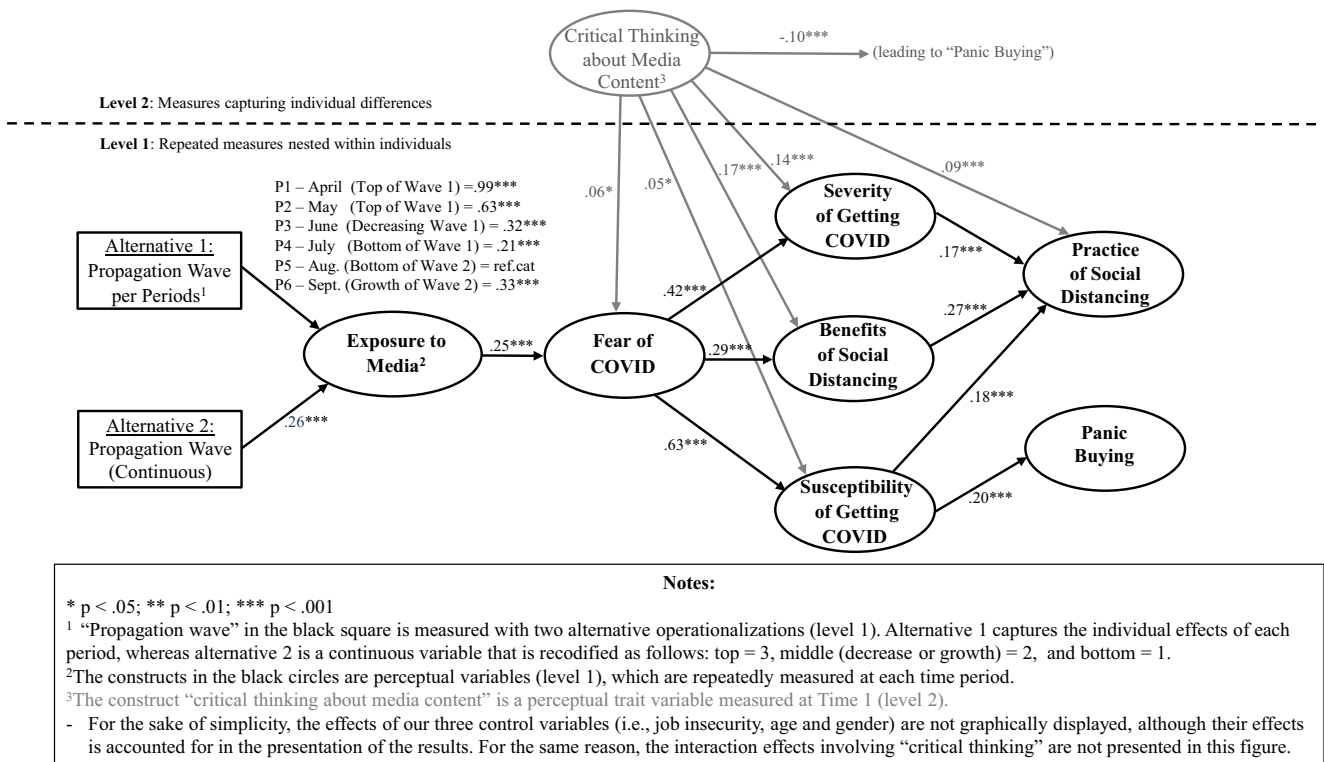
Critical Thinking about Media Content$^3$

-.10***

(leading to "Panic Buying")

**Level 2**: Measures capturing individual differences

**Level 1**: Repeated measures nested within individuals

.06*

.05*

.17***

.14***

.09***

P1 – April (Top of Wave 1) =.99***
P2 – May (Top of Wave 1) = .63***
P3 – June (Decreasing Wave 1) = .32***
P4 – July (Bottom of Wave 1) = .21***
P5 – Aug. (Bottom of Wave 2) = ref.cat
P6 – Sept. (Growth of Wave 2) = .33***

Alternative 1: Propagation Wave per Periods$^1$

Alternative 2: Propagation Wave (Continuous)

.26***

Exposure to Media$^2$

.25***

Fear of COVID

.42***

.29***

.63***

Severity of Getting COVID

Benefits of Social Distancing

Susceptibility of Getting COVID

.17***

.27***

.18***

.20***

Practice of Social Distancing

Panic Buying

**Notes:**

* p < .05; ** p < .01; *** p < .001

$^1$ "Propagation wave" in the black square is measured with two alternative operationalizations (level 1). Alternative 1 captures the individual effects of each period, whereas alternative 2 is a continuous variable that is recodified as follows: top = 3, middle (decrease or growth) = 2, and bottom = 1.

$^2$The constructs in the black circles are perceptual variables (level 1), which are repeatedly measured at each time period.

$^3$The construct "critical thinking about media content" is a perceptual trait variable measured at Time 1 (level 2).

- For the sake of simplicity, the effects of our three control variables (i.e., job insecurity, age and gender) are not graphically displayed, although their effects is accounted for in the presentation of the results. For the same reason, the interaction effects involving "critical thinking" are not presented in this figure.